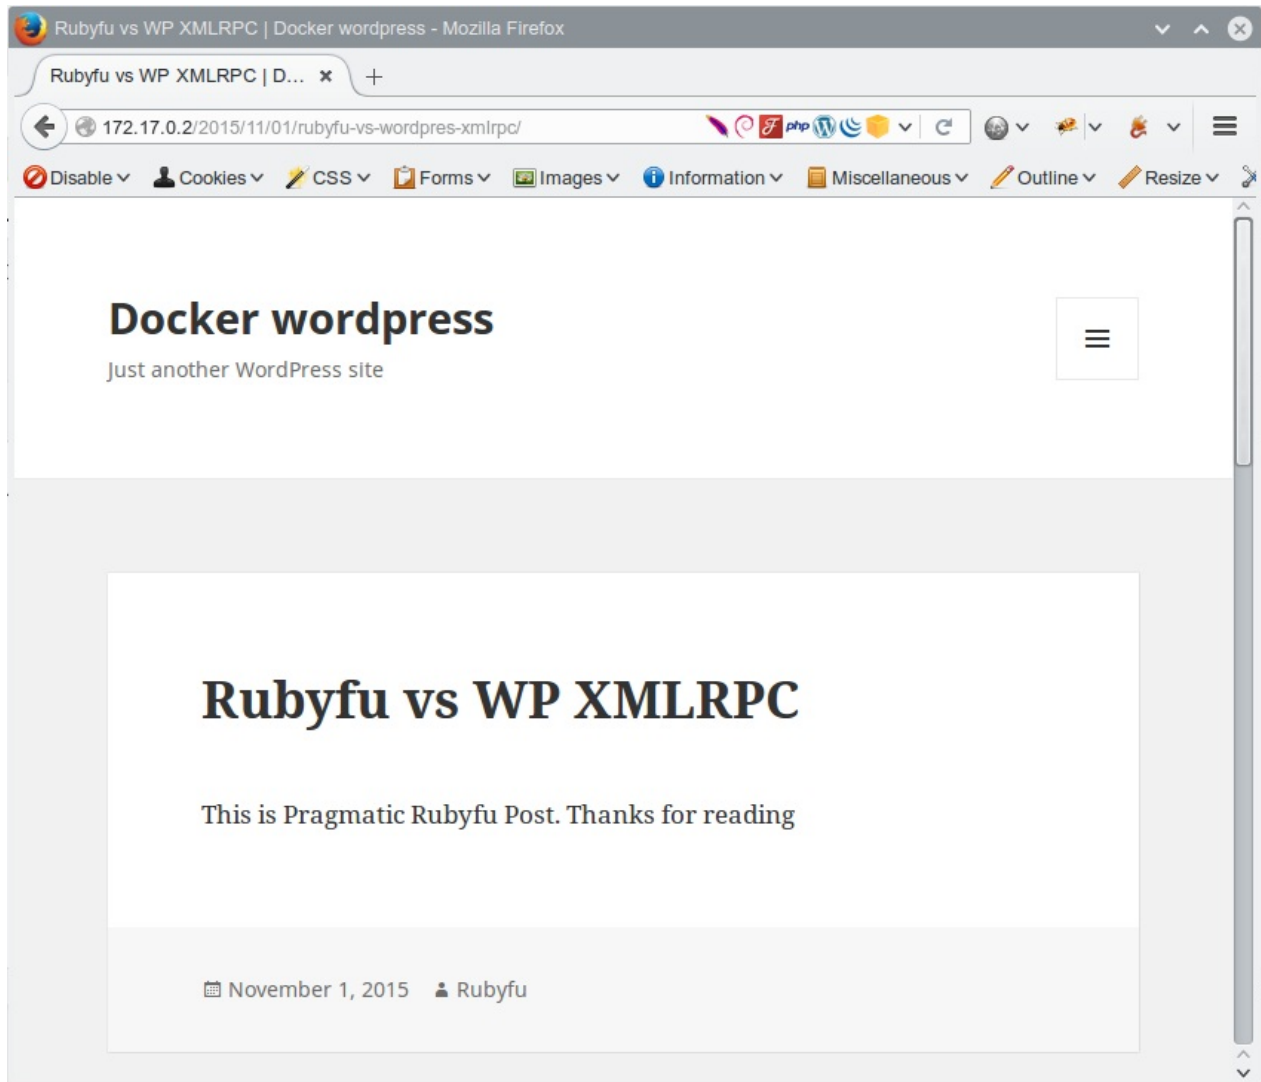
Rubyfu vs WP XMLRPC | Docker wordpress - Mozilla Firefox

Rubyfu vs WP XMLRPC | D... × +

172.17.0.2/2015/11/01/rubyfu-vs-wordpres-xmlrpc/

Disable Cookies CSS Forms Images Information Miscellaneous Outline Resize

Docker wordpress

Just another WordPress site

Rubyfu vs WP XMLRPC

This is Pragmatic Rubyfu Post. Thanks for reading

November 1, 2015 Rubyfu